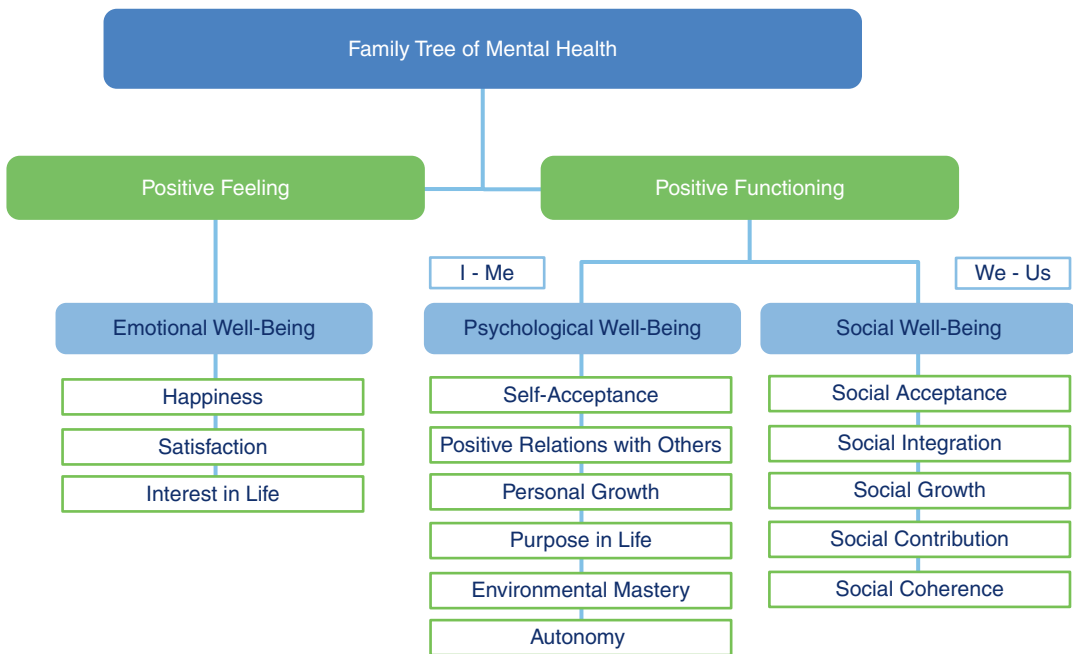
Family Tree of Mental Health

Positive Feeling

Positive Functioning

I - Me

We - Us

Emotional Well-Being

Happiness

Satisfaction

Interest in Life

Psychological Well-Being

Self-Acceptance

Positive Relations with Others

Personal Growth

Purpose in Life

Environmental Mastery

Autonomy

Social Well-Being

Social Acceptance

Social Integration

Social Growth

Social Contribution

Social Coherence